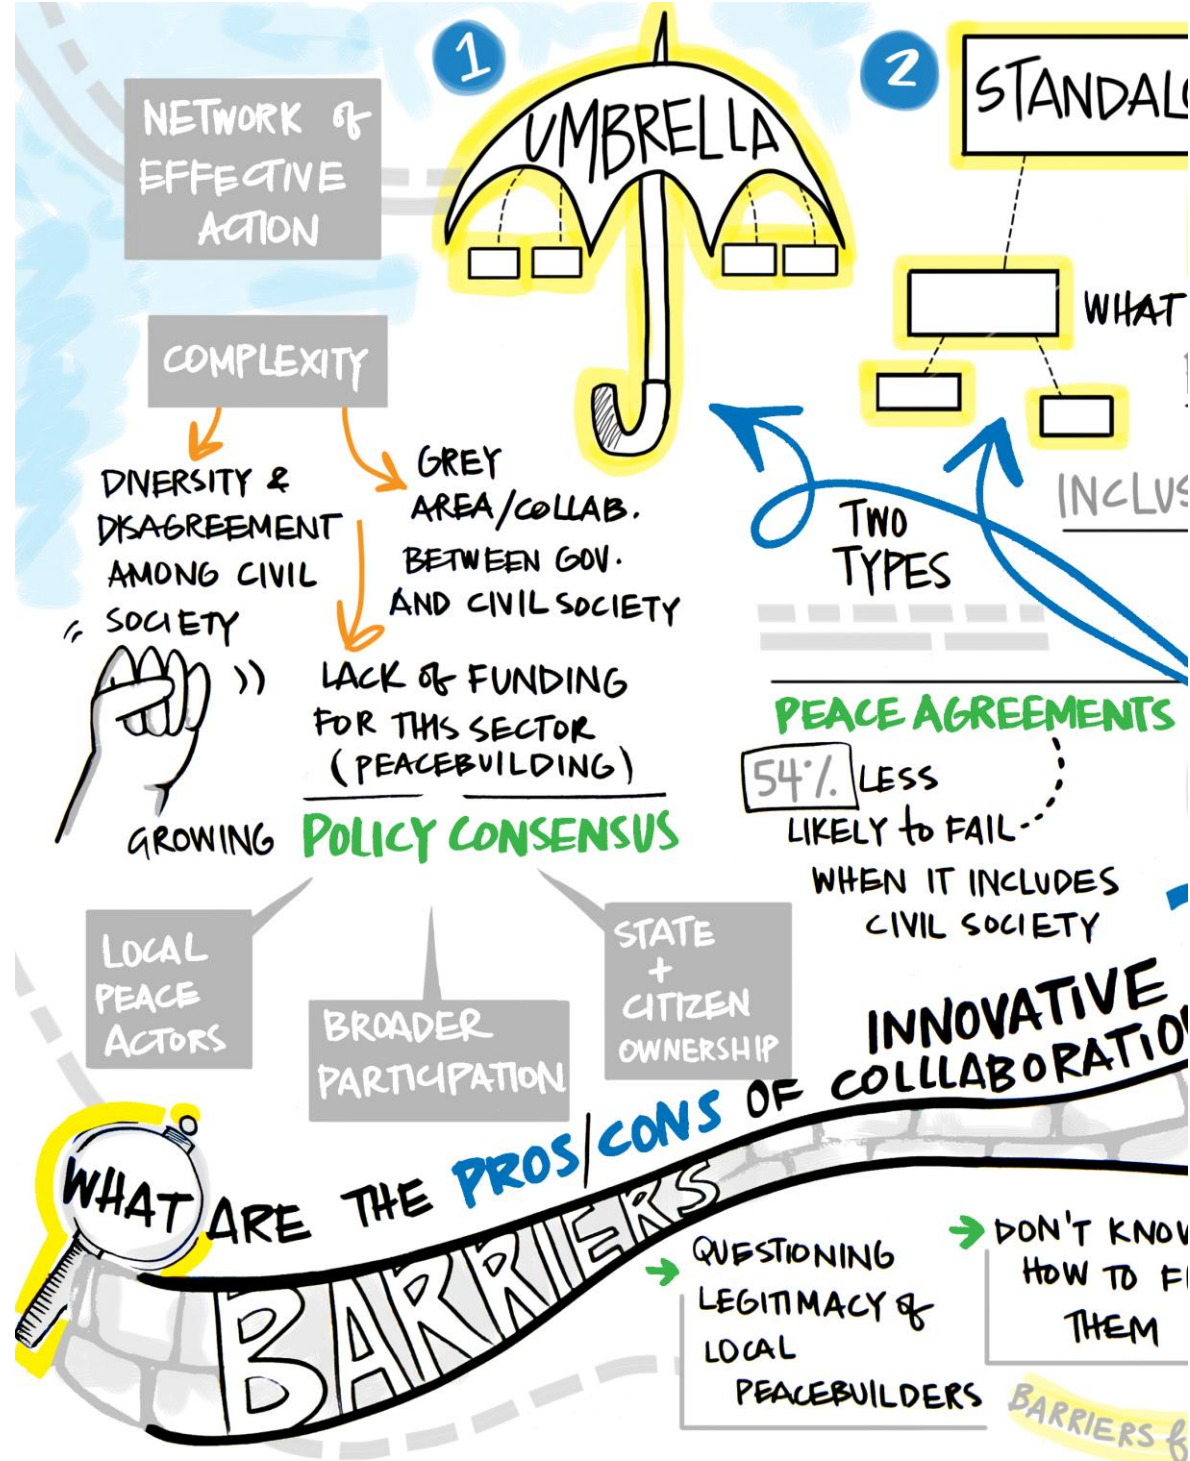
NETWORK of EFFECTIVE ACTION

1

UMBRELLA

2

STANDAL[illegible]

WHAT

INCLU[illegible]

COMPLEXITY

DIVERSITY & DISAGREEMENT AMONG CIVIL SOCIETY

GREY AREA/COLLAB. BETWEEN GOV. AND CIVIL SOCIETY

LACK of FUNDING FOR THIS SECTOR (PEACEBUILDING)

TWO TYPES

PEACE AGREEMENTS

54% LESS LIKELY to FAIL WHEN IT INCLUDES CIVIL SOCIETY

GROWING POLICY CONSENSUS

LOCAL PEACE ACTORS

BROADER PARTICIPATION

STATE + CITIZEN OWNERSHIP

INNOVATIVE COLLLABORATIO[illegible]

WHAT ARE THE PROS/CONS OF

BARRIERS

QUESTIONING LEGITIMACY of LOCAL PEACEBUILDERS

DON'T KNO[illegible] HOW TO F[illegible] THEM

BARRIERS f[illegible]